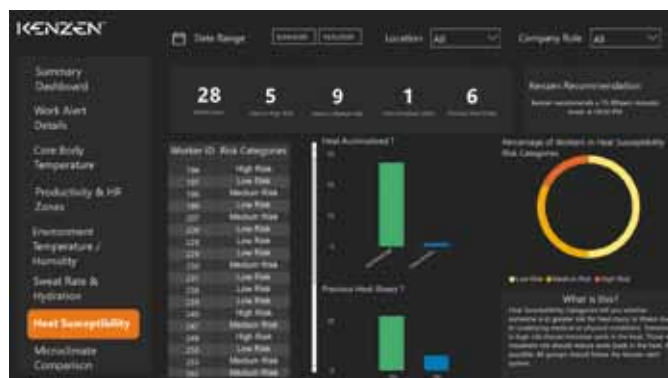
KENZEN

Date Range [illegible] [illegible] Location All Company Role All

Summary Dashboard

Work Alert Details

Core Body Temperature

Productivity & HR Zones

Environment Temperature / Humidity

Sweat Rate & Hydration

Heat Susceptibility

Microclimate Comparison

28 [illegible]
5 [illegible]
9 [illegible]
1 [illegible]
6 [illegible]

Kenzen Recommendation
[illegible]

| Worker ID | Risk Categories |
|---|---|
| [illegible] | High Risk |
| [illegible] | Low Risk |
| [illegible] | Medium Risk |
| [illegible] | Low Risk |
| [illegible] | Medium Risk |
| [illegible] | Low Risk |
| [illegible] | Low Risk |
| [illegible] | Low Risk |
| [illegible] | Medium Risk |
| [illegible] | Low Risk |
| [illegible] | Low Risk |
| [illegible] | Low Risk |
| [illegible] | High Risk |
| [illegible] | Medium Risk |
| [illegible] | High Risk |
| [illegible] | Low Risk |
| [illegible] | Low Risk |
| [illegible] | Medium Risk |
| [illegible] | Medium Risk |

Heat Acclimatized ?

Previous Heat Illness ?

Percentage of Workers in Heat Susceptibility Risk Categories

Low Risk Medium Risk High Risk

What is this?
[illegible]